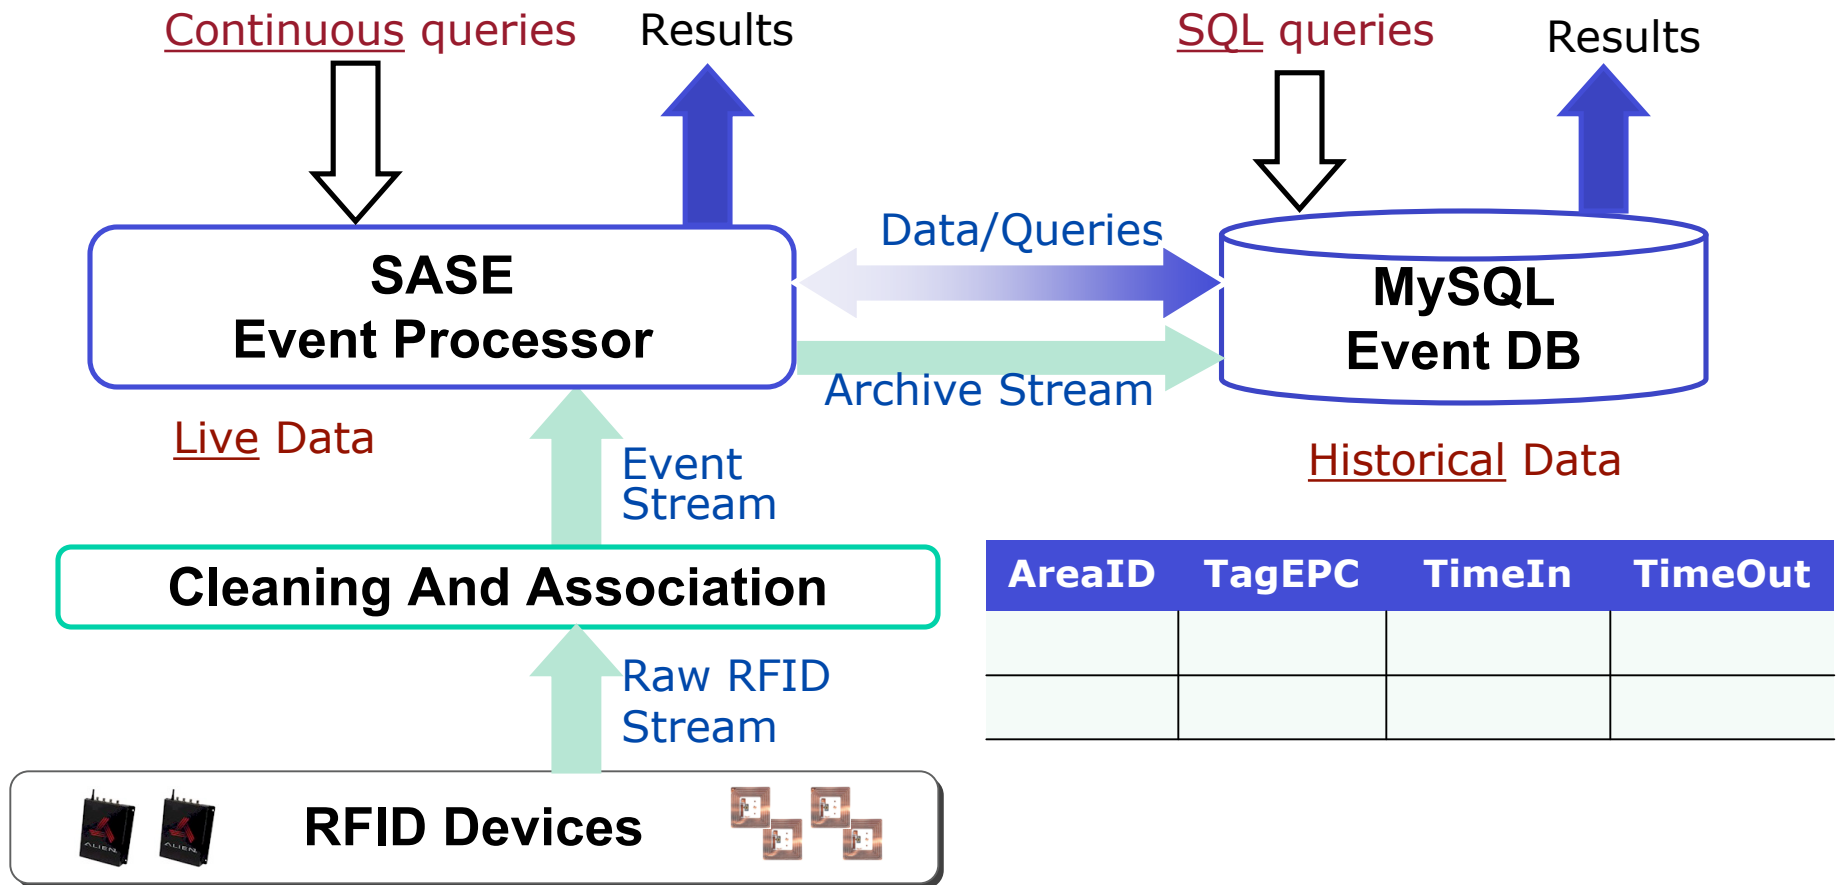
Continuous queries

Results

SQL queries

Results

SASE
Event Processor

Data/Queries

MySQL
Event DB

Archive Stream

Live Data

Historical Data

Event
Stream

Cleaning And Association

| AreaID | TagEPC | TimeIn | TimeOut |
|---|---|---|---|
| | | | |
| | | | |

Raw RFID
Stream

RFID Devices